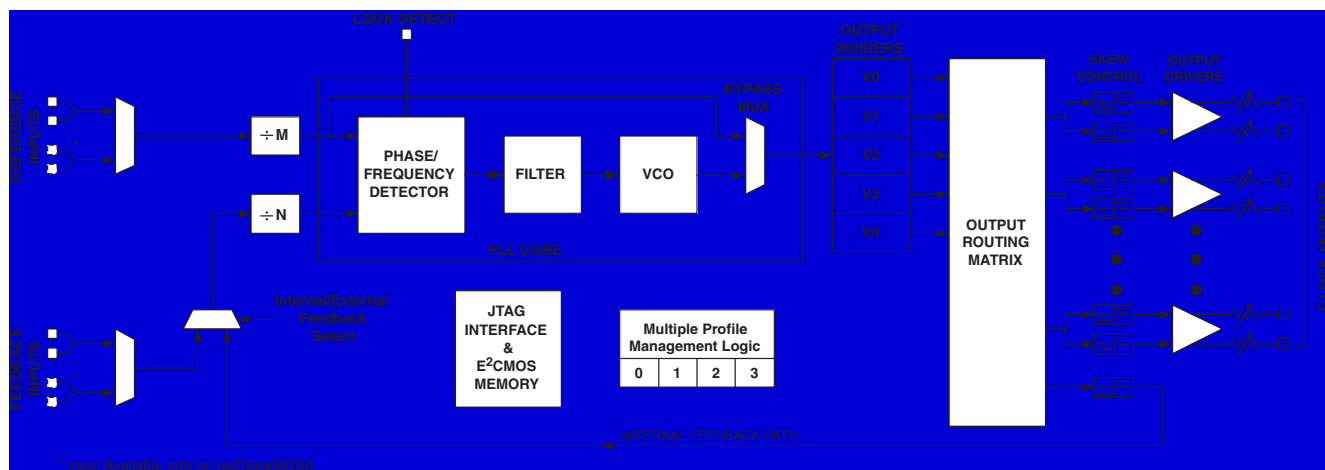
LOCK DETECT

REFERENCE INPUTS

FEEDBACK INPUTS

÷M

÷N

PHASE/ FREQUENCY DETECTOR

FILTER

VCO

BYPASS MUX

PLL CORE

OUTPUT DIVIDERS

V0

V1

V2

V3

V4

OUTPUT ROUTING MATRIX

SKEW CONTROL

OUTPUT DRIVERS

CLOCK OUTPUTS

Internal/External Feedback Select

JTAG INTERFACE & E$^2$CMOS MEMORY

Multiple Profile Management Logic

| 0 | 1 | 2 | 3 |
|---|---|---|---|

INTERNAL FEEDBACK PATH

* Input Available only on ispClock5620A